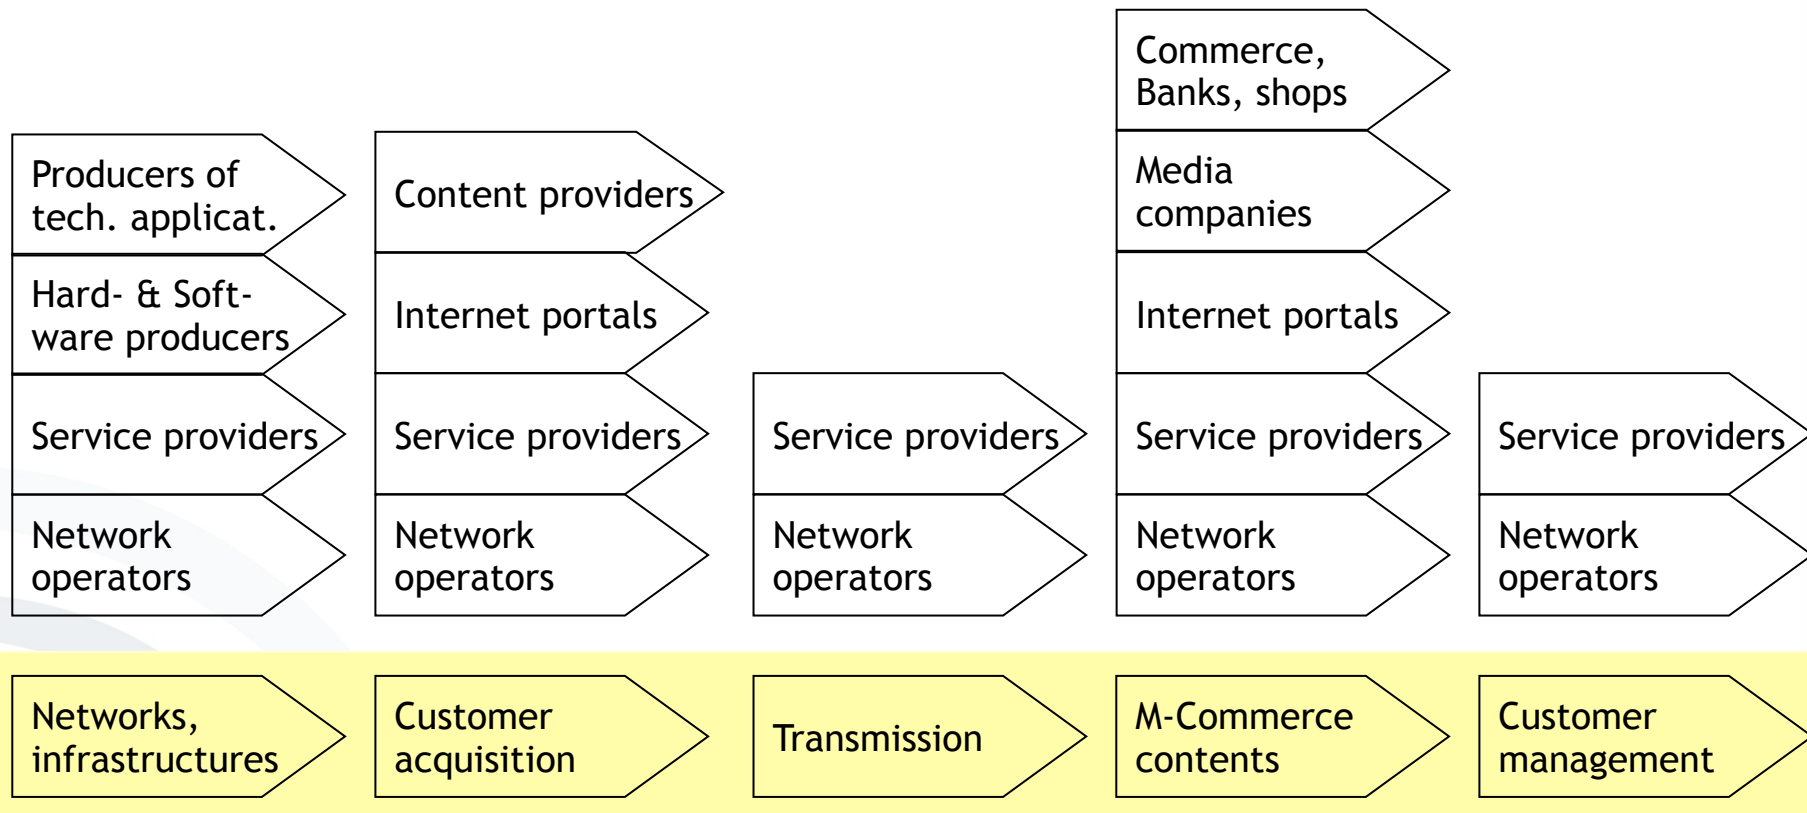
Producers of tech. applicat.

Hard- & Software producers

Service providers

Network operators

Content providers

Internet portals

Service providers

Network operators

Service providers

Network operators

Commerce, Banks, shops

Media companies

Internet portals

Service providers

Network operators

Service providers

Network operators

Networks, infrastructures

Customer acquisition

Transmission

M-Commerce contents

Customer management